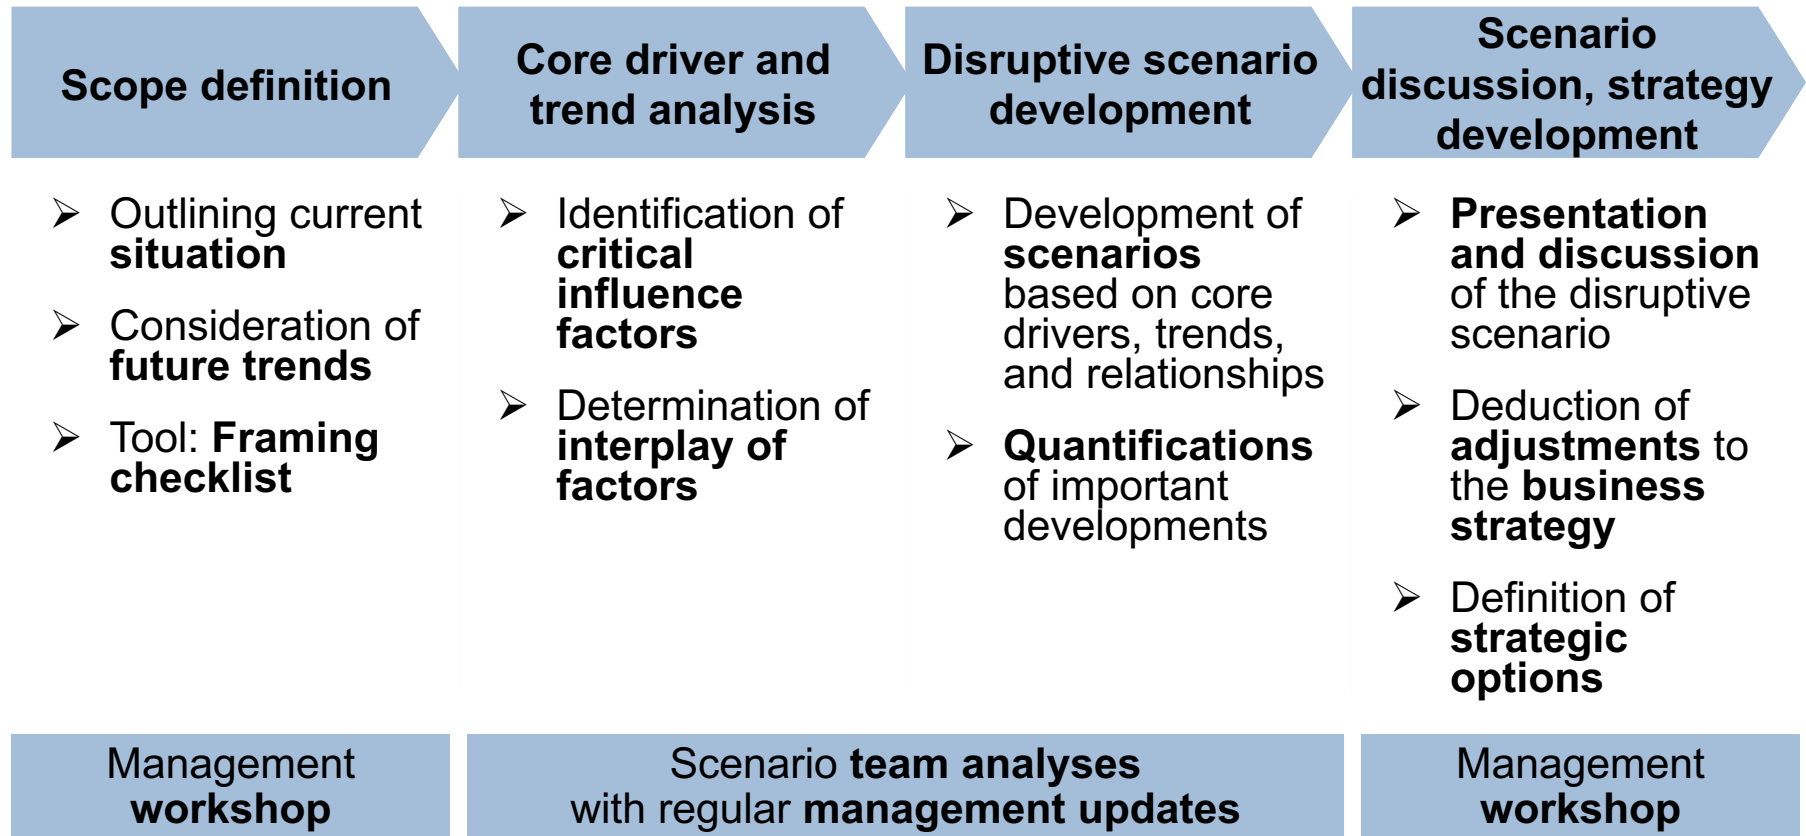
Scope definition

Core driver and trend analysis

Disruptive scenario development

Scenario discussion, strategy development

➢ Outlining current situation

➢ Consideration of future trends

➢ Tool: Framing checklist

➢ Identification of critical influence factors

➢ Determination of interplay of factors

➢ Development of scenarios based on core drivers, trends, and relationships

➢ Quantifications of important developments

➢ Presentation and discussion of the disruptive scenario

➢ Deduction of adjustments to the business strategy

➢ Definition of strategic options

Management workshop

Scenario team analyses with regular management updates

Management workshop